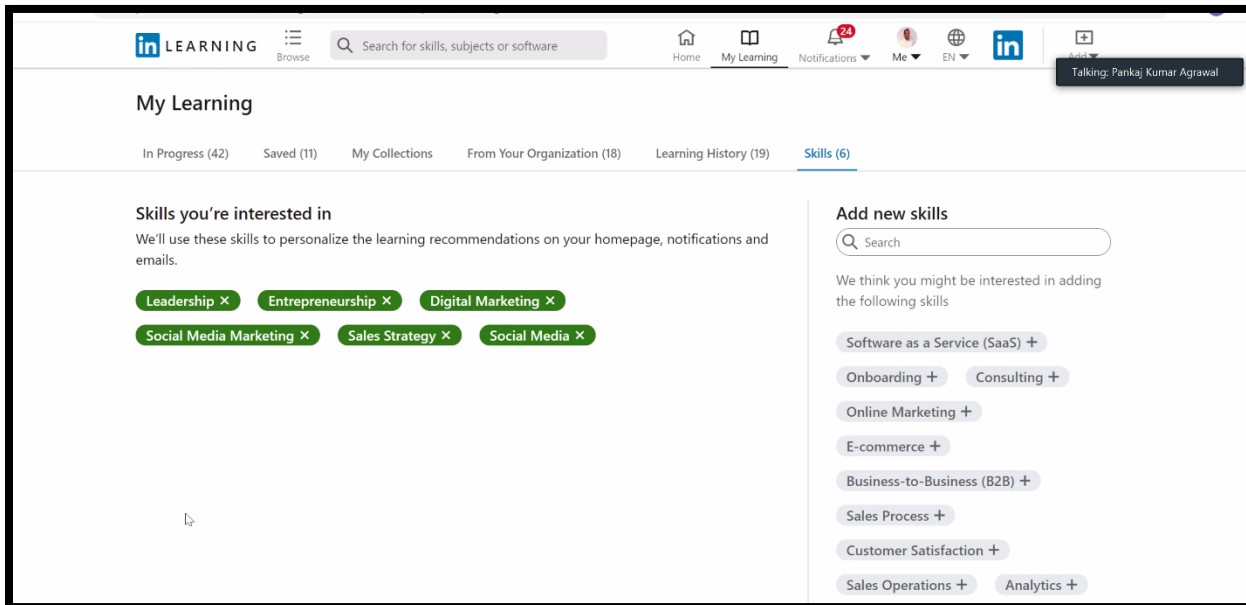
in LEARNING Browse Search for skills, subjects or software Home My Learning 24 Notifications Me EN in Add

Talking: Pankaj Kumar Agrawal

My Learning

In Progress (42) Saved (11) My Collections From Your Organization (18) Learning History (19) Skills (6)

Skills you're interested in

We'll use these skills to personalize the learning recommendations on your homepage, notifications and emails.

Leadership × Entrepreneurship × Digital Marketing × Social Media Marketing × Sales Strategy × Social Media ×

Add new skills

Search

We think you might be interested in adding the following skills

Software as a Service (SaaS) +
Onboarding + Consulting +
Online Marketing +
E-commerce +
Business-to-Business (B2B) +
Sales Process +
Customer Satisfaction +
Sales Operations + Analytics +